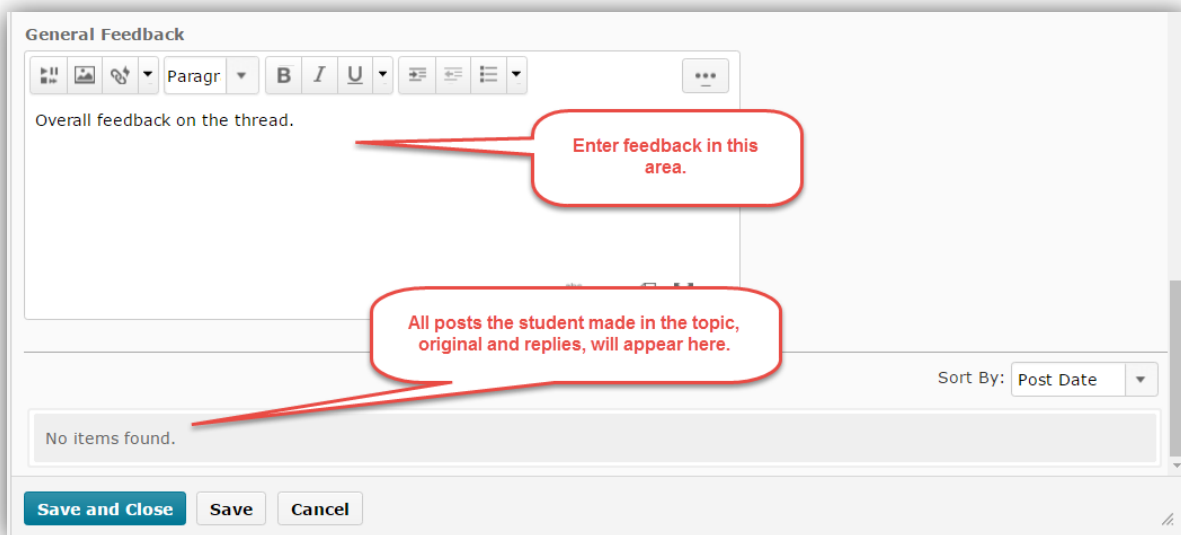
General Feedback

Paragr

B I U

Overall feedback on the thread.

Enter feedback in this area.

All posts the student made in the topic, original and replies, will appear here.

Sort By: Post Date

No items found.

Save and Close Save Cancel